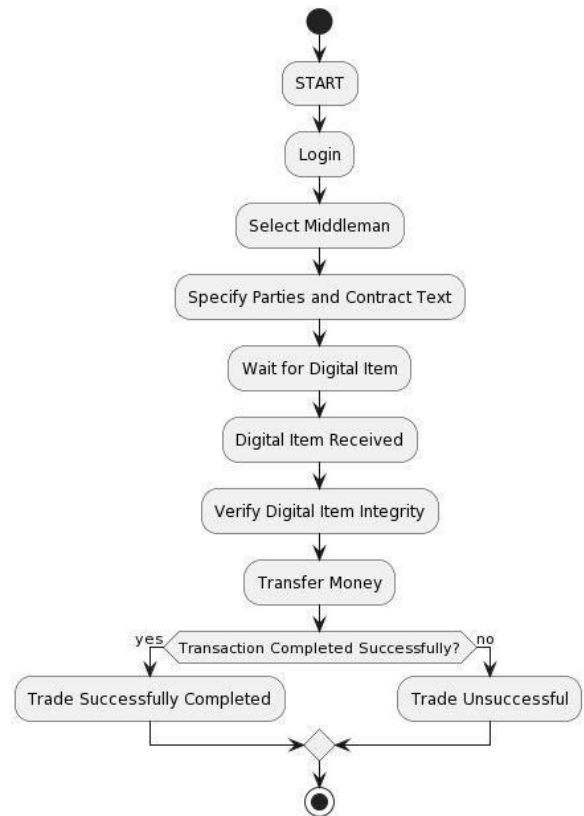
START

Login

Select Middleman

Specify Parties and Contract Text

Wait for Digital Item

Digital Item Received

Verify Digital Item Integrity

Transfer Money

yes

Transaction Completed Successfully?

no

Trade Successfully Completed

Trade Unsuccessful